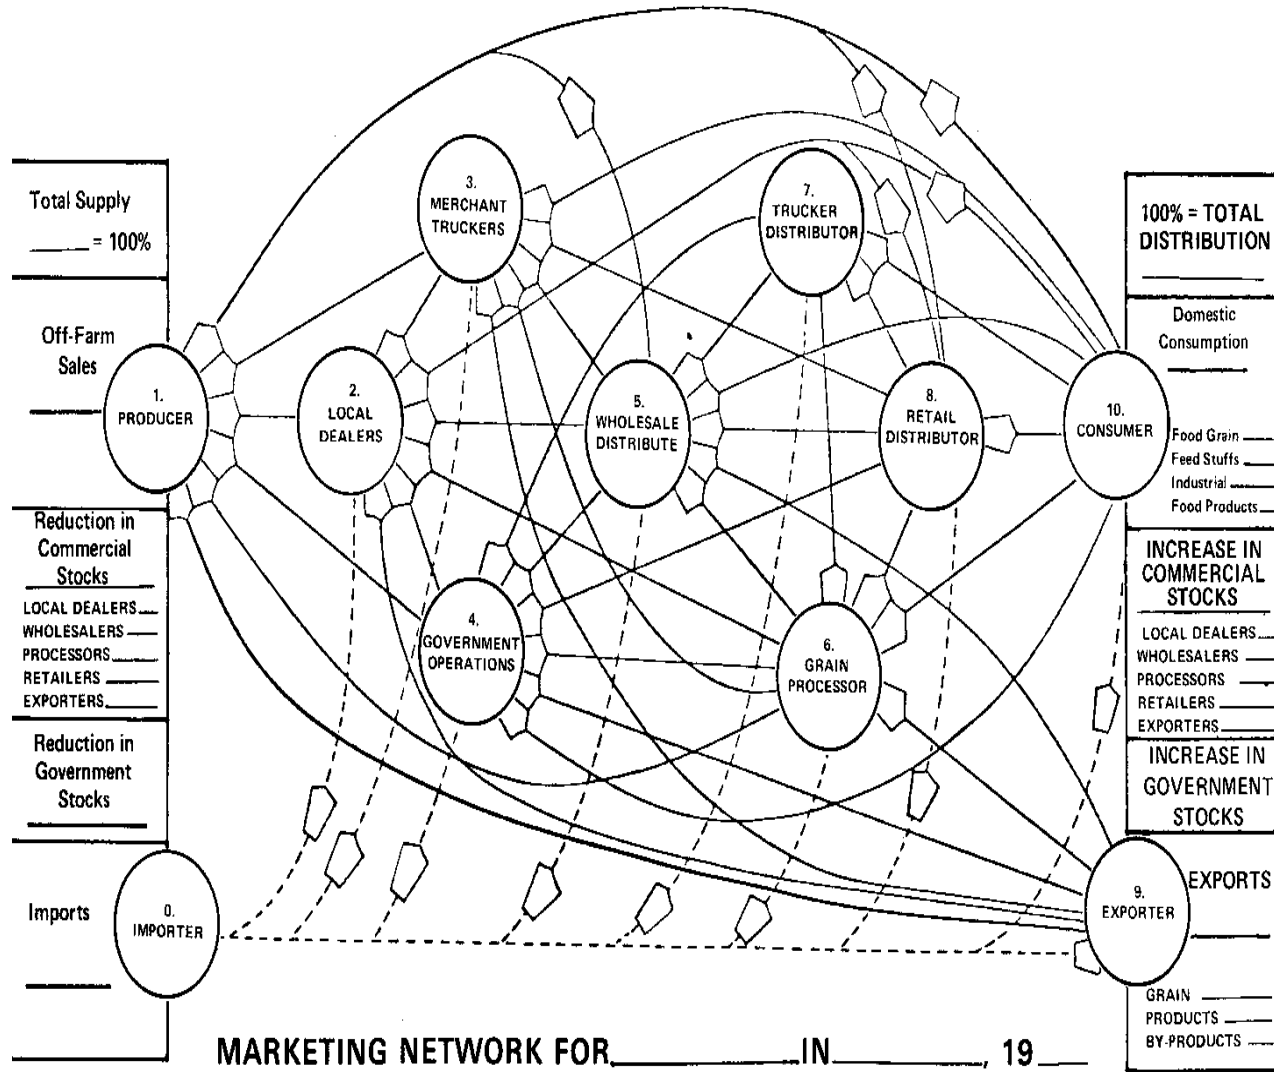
Total Supply
_____ = 100%

Off-Farm Sales
_____

Reduction in Commercial Stocks
LOCAL DEALERS ___
WHOLESALERS ___
PROCESSORS ___
RETAILERS ___
EXPORTERS ___

Reduction in Government Stocks
_____

Imports
_____

1. PRODUCER

2. LOCAL DEALERS

3. MERCHANT TRUCKERS

4. GOVERNMENT OPERATIONS

5. WHOLESALE DISTRIBUTE

6. GRAIN PROCESSOR

7. TRUCKER DISTRIBUTOR

8. RETAIL DISTRIBUTOR

9. EXPORTER

10. CONSUMER

0. IMPORTER

100% = TOTAL DISTRIBUTION
_____

Domestic Consumption
_____
Food Grain ___
Feed Stuffs ___
Industrial ___
Food Products ___

INCREASE IN COMMERCIAL STOCKS
LOCAL DEALERS ___
WHOLESALERS ___
PROCESSORS ___
RETAILERS ___
EXPORTERS ___

INCREASE IN GOVERNMENT STOCKS
_____

EXPORTS
_____
GRAIN ___
PRODUCTS ___
BY-PRODUCTS ___

MARKETING NETWORK FOR__________IN__________, 19___